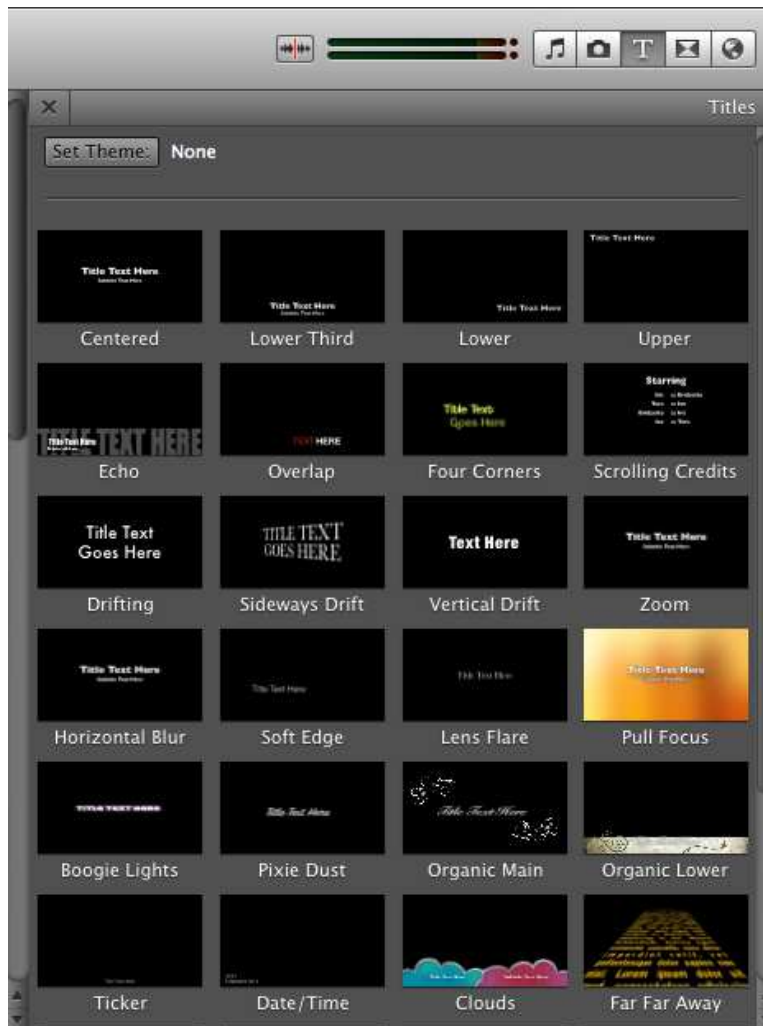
×

Titles

Set Theme: None

Title Text Here
Centered

Title Text Here
Lower Third

Title Text Here
Lower

Title Text Here
Upper

TITLE TEXT HERE
Echo

TEXT HERE
Overlap

Title Text
Goes Here
Four Corners

Starring
Scrolling Credits

Title Text
Goes Here
Drifting

TITLE TEXT
GOES HERE
Sideways Drift

Text Here
Vertical Drift

Title Text Here
Zoom

Title Text Here
Horizontal Blur

Title Text Here
Soft Edge

Title Text Here
Lens Flare

Title Text Here
Pull Focus

TITLE TEXT HERE
Boogie Lights

Title Text Here
Pixie Dust

Title Text Here
Organic Main

Organic Lower

Ticker

Date/Time

Clouds

Far Far Away